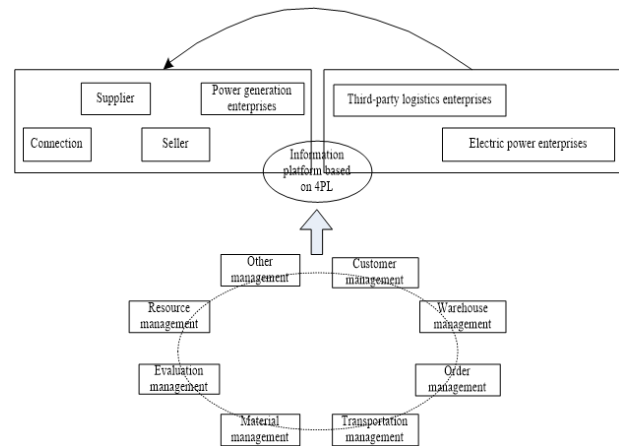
Supplier

Power generation enterprises

Connection

Seller

Third-party logistics enterprises

Electric power enterprises

Information platform based on 4PL

Other management

Customer management

Resource management

Warehouse management

Evaluation management

Order management

Material management

Transportation management